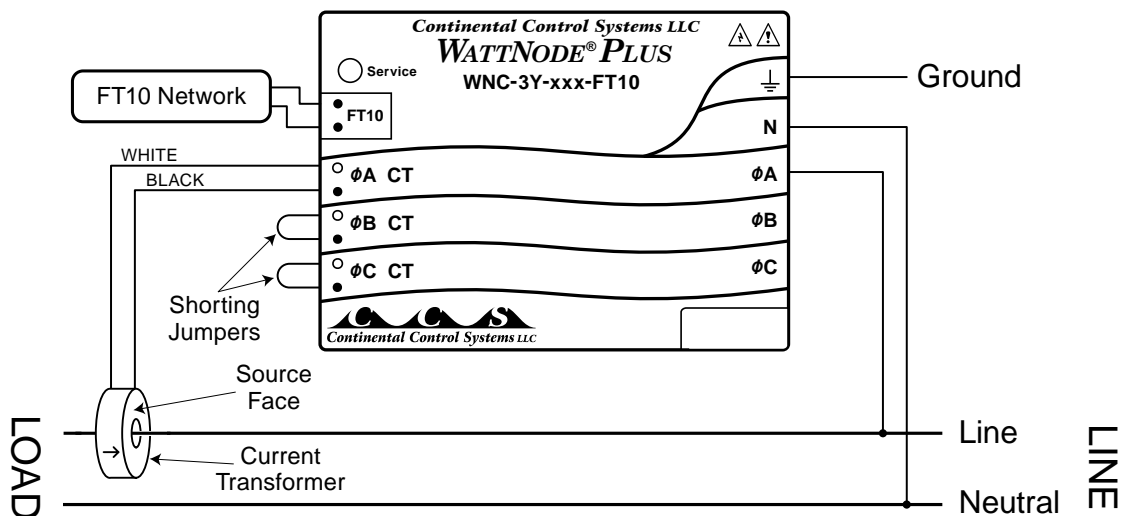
Continental Control Systems LLC
WATTNODE® PLUS
WNC-3Y-xxx-FT10

Service

FT10 Network

FT10

Ground

N

WHITE

BLACK

ϕA CT

ϕA

ϕB CT

ϕB

ϕC CT

ϕC

Shorting Jumpers

CCS
Continental Control Systems LLC

Source Face

Current Transformer

LOAD

Line

Neutral

LINE